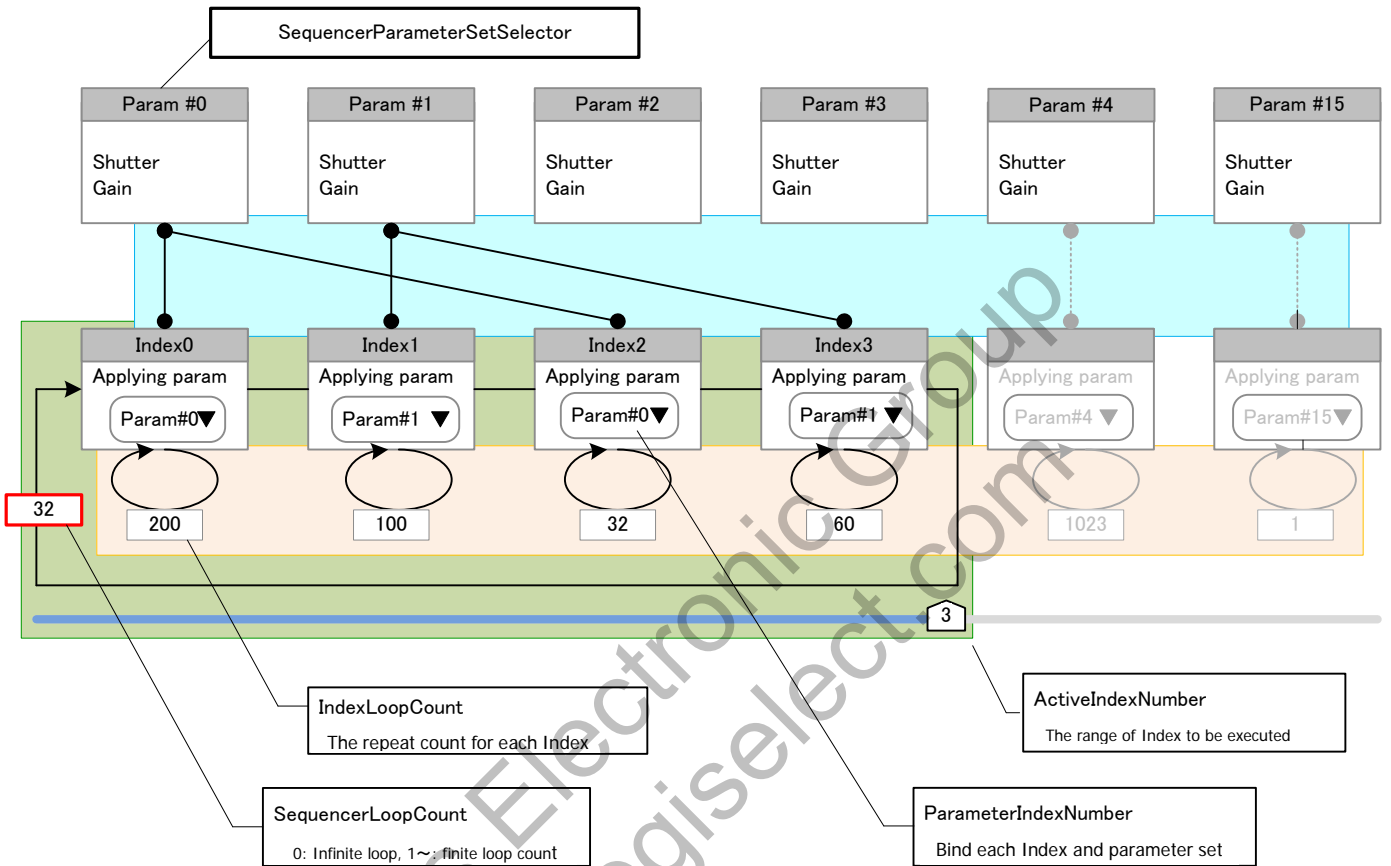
SequencerParameterSetSelector

Param #0
Shutter
Gain

Param #1
Shutter
Gain

Param #2
Shutter
Gain

Param #3
Shutter
Gain

Param #4
Shutter
Gain

Param #15
Shutter
Gain

Index0
Applying param
Param#0▼

Index1
Applying param
Param#1 ▼

Index2
Applying param
Param#0▼

Index3
Applying param
Param#1 ▼

Applying param
Param#4 ▼

Applying param
Param#15▼

32

200

100

32

60

1023

1

3

Electronic Group
egiselect.com

IndexLoopCount
The repeat count for each Index

ActiveIndexNumber
The range of Index to be executed

SequencerLoopCount
0: Infinite loop, 1～: finite loop count

ParameterIndexNumber
Bind each Index and parameter set